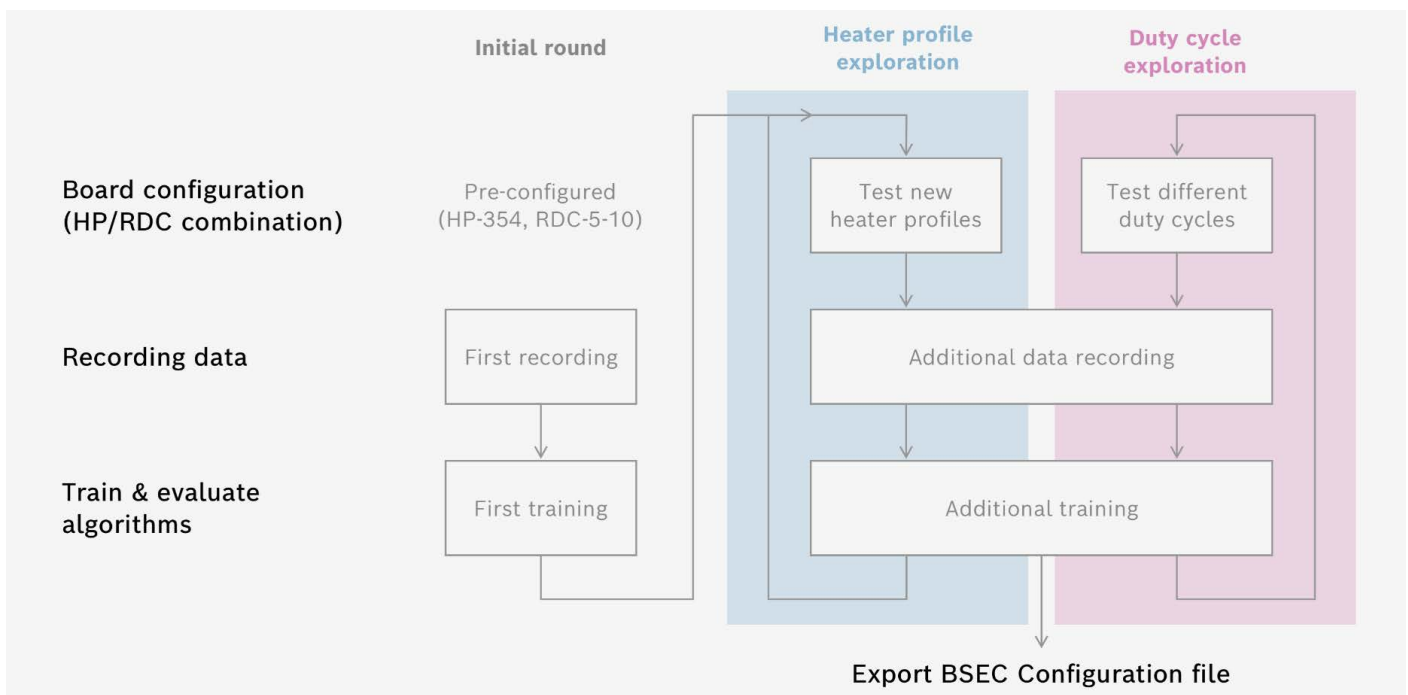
Initial round

Heater profile exploration

Duty cycle exploration

Board configuration (HP/RDC combination)

Pre-configured (HP-354, RDC-5-10)

Test new heater profiles

Test different duty cycles

Recording data

First recording

Additional data recording

Train & evaluate algorithms

First training

Additional training

Export BSEC Configuration file